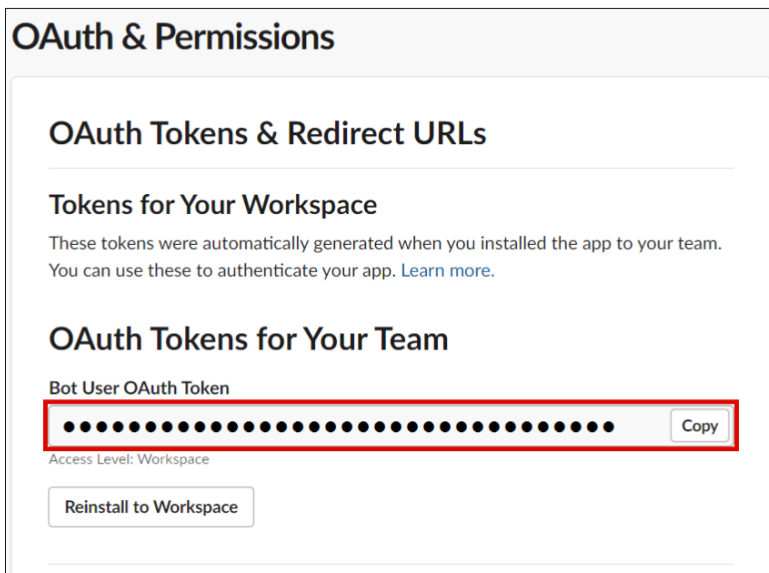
OAuth & Permissions

OAuth Tokens & Redirect URLs

Tokens for Your Workspace

These tokens were automatically generated when you installed the app to your team. You can use these to authenticate your app. Learn more.

OAuth Tokens for Your Team

Bot User OAuth Token

•••••••••••••••••••••••••••••••••••• Copy

Access Level: Workspace

Reinstall to Workspace